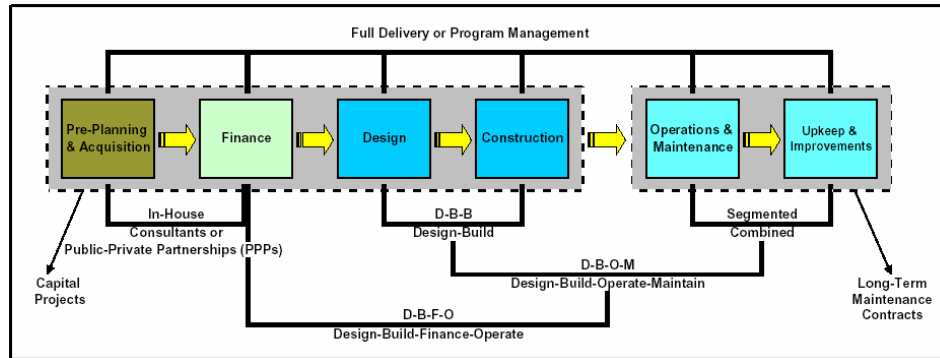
Full Delivery or Program Management

Pre-Planning & Acquisition

Finance

Design

Construction

Operations & Maintenance

Upkeep & Improvements

In-House

Consultants or

Public-Private Partnerships (PPPs)

D-B-B

Design-Build

Segmented

Combined

D-B-O-M

Design-Build-Operate-Maintain

D-B-F-O

Design-Build-Finance-Operate

Capital Projects

Long-Term Maintenance Contracts